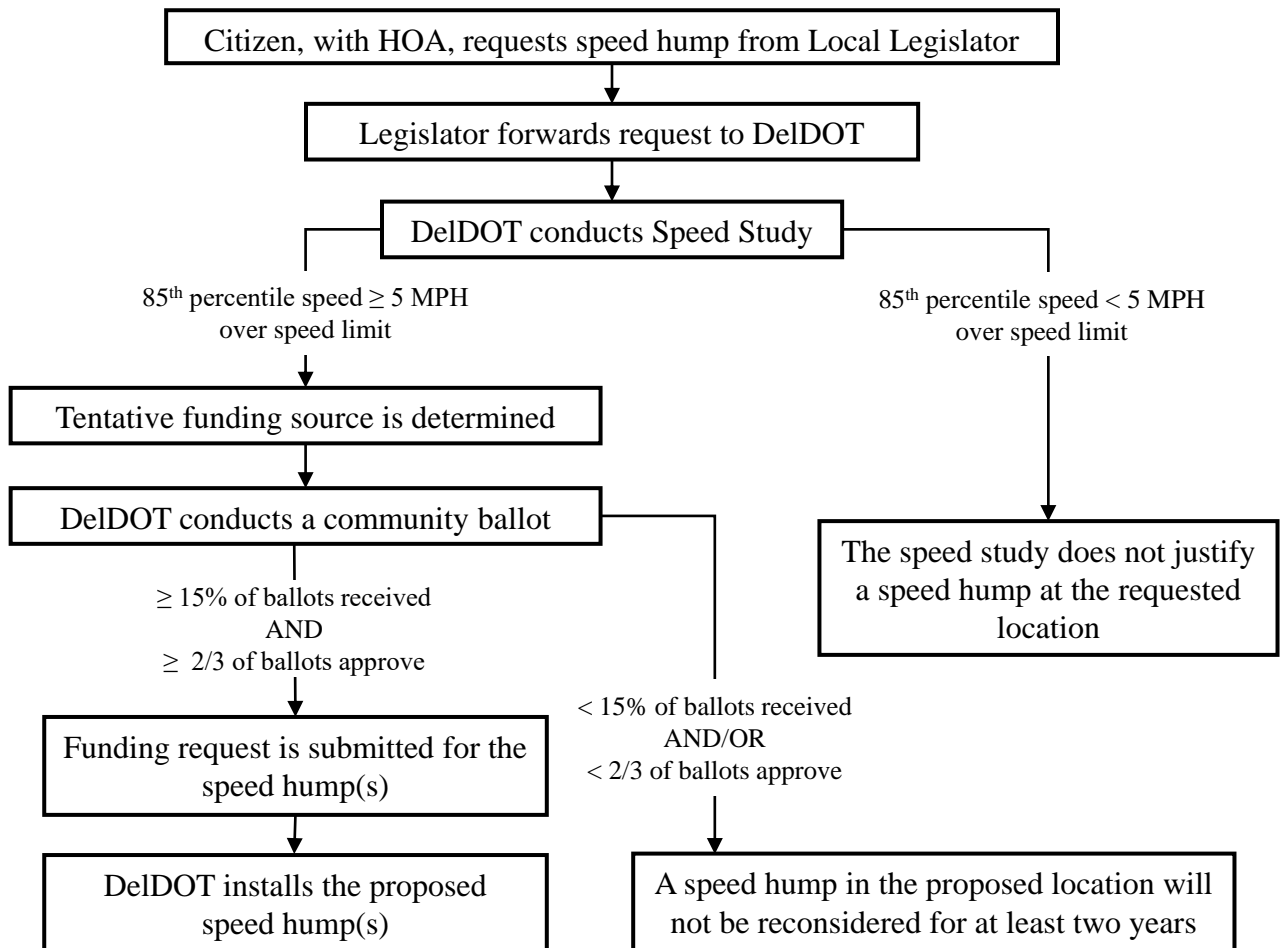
Citizen, with HOA, requests speed hump from Local Legislator

Legislator forwards request to DelDOT

DelDOT conducts Speed Study

85$^{th}$ percentile speed $\geq$ 5 MPH over speed limit

85$^{th}$ percentile speed < 5 MPH over speed limit

Tentative funding source is determined

DelDOT conducts a community ballot

The speed study does not justify a speed hump at the requested location

$\geq$ 15% of ballots received AND $\geq$ 2/3 of ballots approve

< 15% of ballots received AND/OR < 2/3 of ballots approve

Funding request is submitted for the speed hump(s)

DelDOT installs the proposed speed hump(s)

A speed hump in the proposed location will not be reconsidered for at least two years